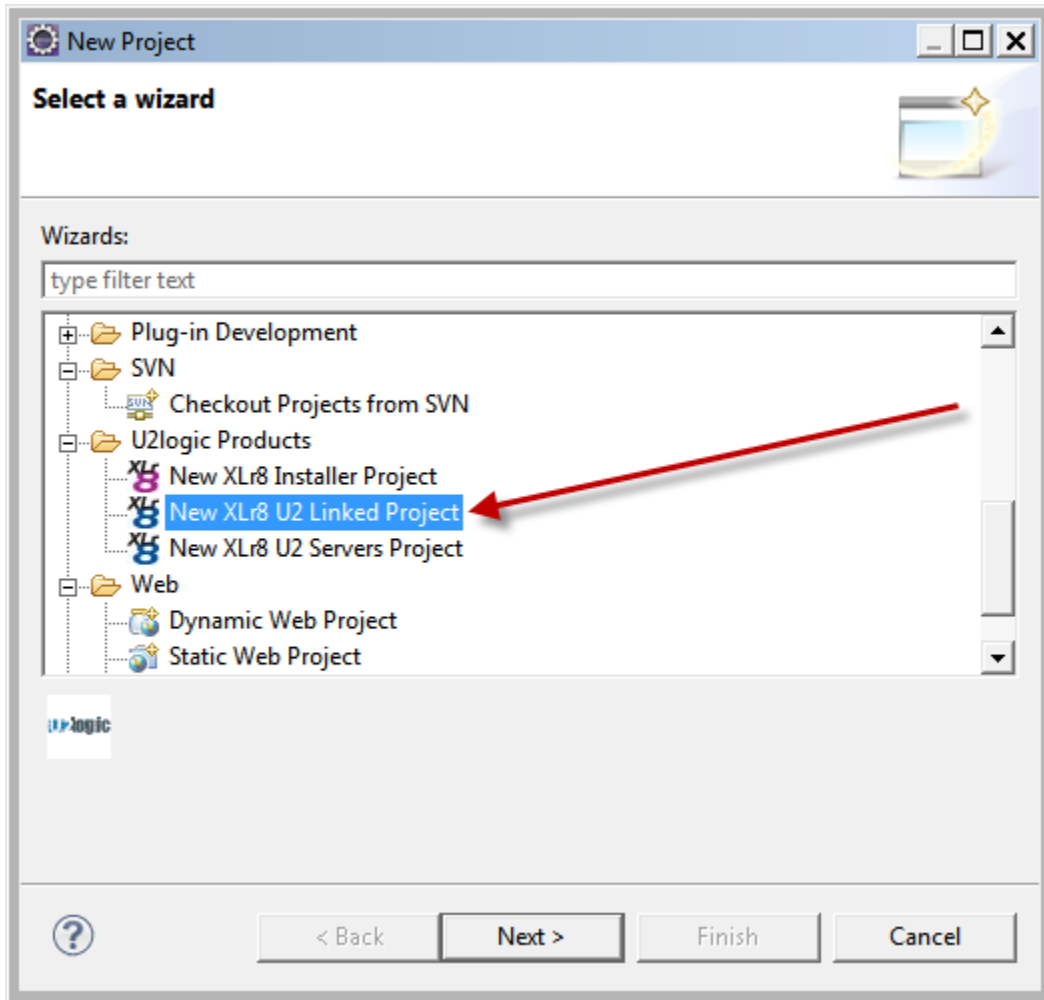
New Project

Select a wizard

Wizards:

type filter text

Plug-in Development
SVN
Checkout Projects from SVN
U2logic Products
New XLr8 Installer Project
New XLr8 U2 Linked Project
New XLr8 U2 Servers Project
Web
Dynamic Web Project
Static Web Project

U2logic

?

< Back

Next >

Finish

Cancel